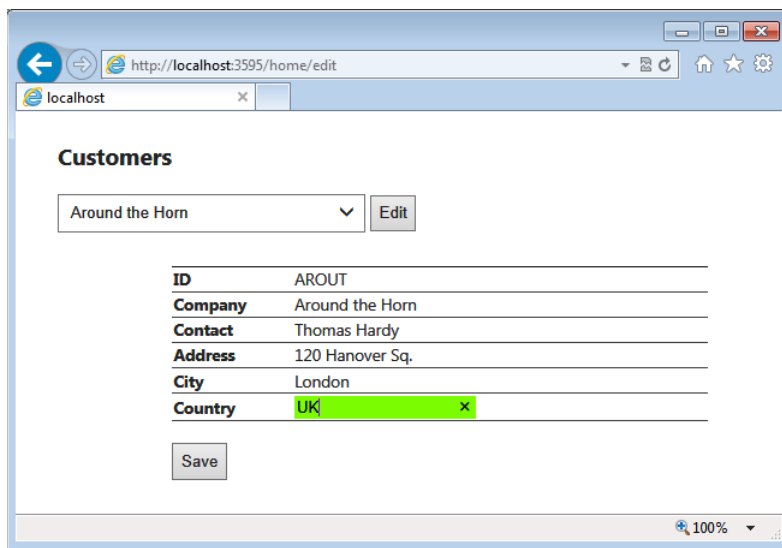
http://localhost:3595/home/edit

localhost

Customers

Around the Horn

Edit

| ID | AROUT |
|---|---|
| Company | Around the Horn |
| Contact | Thomas Hardy |
| Address | 120 Hanover Sq. |
| City | London |
| Country | UK |

Save

100%